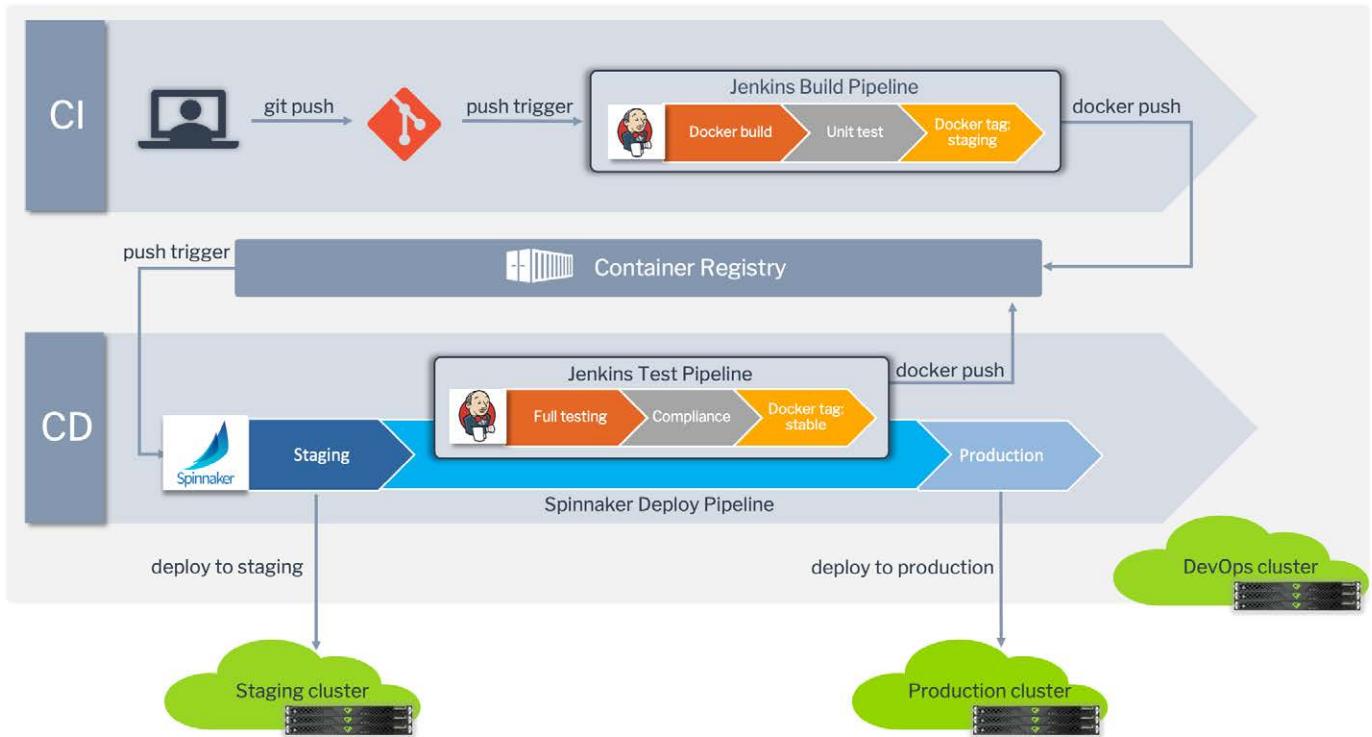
CI

git push

push trigger

Jenkins Build Pipeline

Docker build

Unit test

Docker tag: staging

docker push

push trigger

Container Registry

CD

Jenkins Test Pipeline

Full testing

Compliance

Docker tag: stable

docker push

Spinnaker

Staging

Production

Spinnaker Deploy Pipeline

deploy to staging

deploy to production

DevOps cluster

Staging cluster

Production cluster